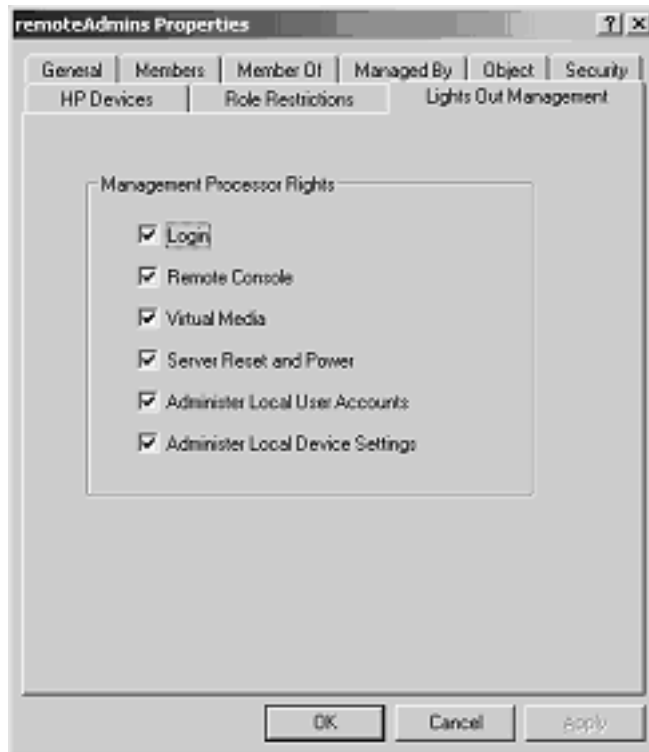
remoteAdmins Properties

?

X

General

Members

Member Of

Managed By

Object

Security

HP Devices

Role Restrictions

Lights Out Management

Management Processor Rights

Login

Remote Console

Virtual Media

Server Reset and Power

Administer Local User Accounts

Administer Local Device Settings

OK

Cancel

Apply